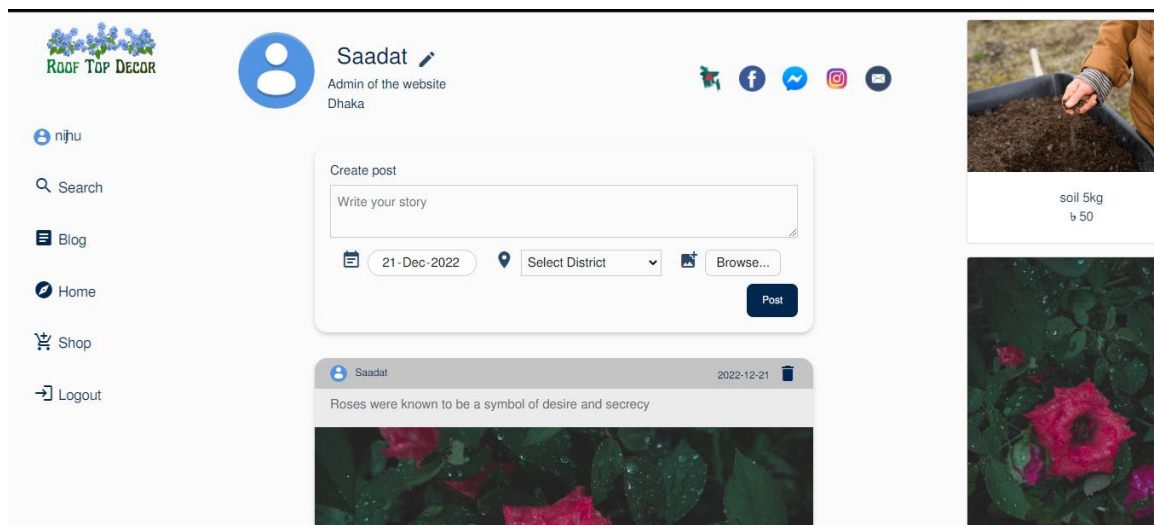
Roof Top Decor

nijhu

Search

Blog

Home

Shop

Logout

Saadat
Admin of the website
Dhaka

Create post

Write your story

21-Dec-2022

Select District

Browse...

Post

Saadat

2022-12-21

Roses were known to be a symbol of desire and secrecy

soil 5kg
৳ 50